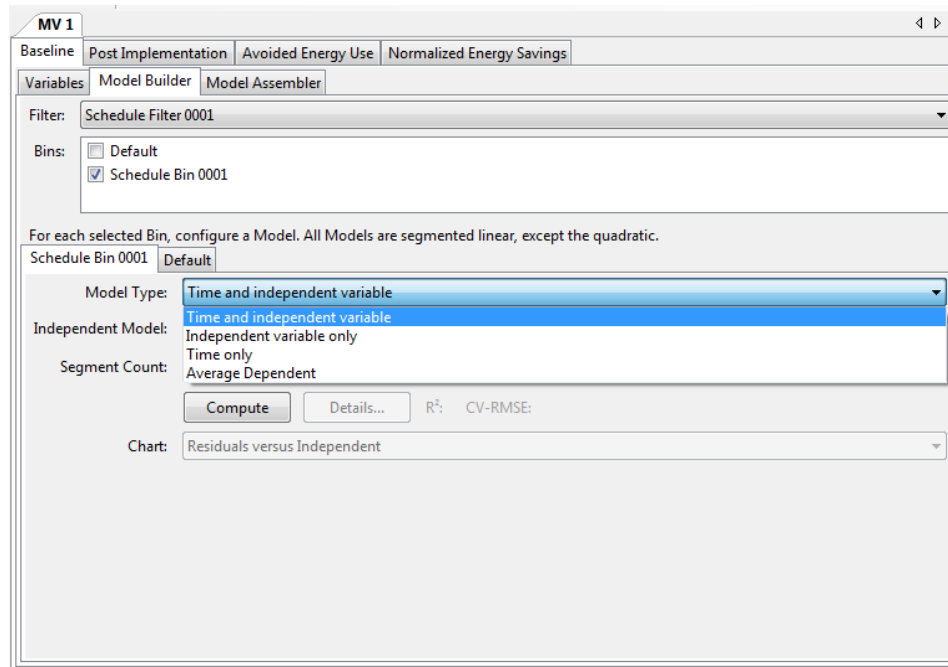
MV 1

Baseline | Post Implementation | Avoided Energy Use | Normalized Energy Savings

Variables | Model Builder | Model Assembler

Filter: Schedule Filter 0001

Bins: Default
Schedule Bin 0001

For each selected Bin, configure a Model. All Models are segmented linear, except the quadratic.

Schedule Bin 0001 | Default

Model Type: Time and independent variable

Independent Model:

Segment Count:

Time and independent variable
Independent variable only
Time only
Average Dependent

Compute | Details... | $R^2$: | CV-RMSE:

Chart: Residuals versus Independent